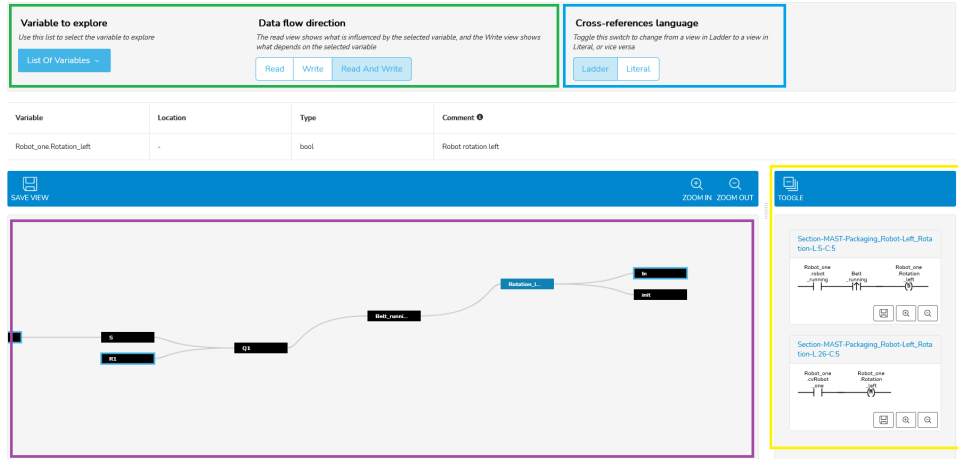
Variable to explore
Use this list to select the variable to explore
List Of Variables

Data flow direction
The read view shows what is influenced by the selected variable, and the Write view shows what depends on the selected variable
Read Write Read And Write

Cross-references language
Toggle this switch to change from a view in Ladder to a view in Literal, or vice versa
Ladder Literal

| Variable | Location | Type | Comment |
|---|---|---|---|
| Robot_one.Rotation_left | - | bool | Robot rotation left |

SAVE VIEW
ZOOM IN ZOOM OUT

S
R1
Q1
Belt_runni...
Rotation_l...
In
init

TOGGLE

Section-MAST-Packaging_Robot-Left_Rotation-L:5-C:5
Robot_one .robot _running
Belt _running
Robot_one .Rotation _left

Section-MAST-Packaging_Robot-Left_Rotation-L:26-C:5
Robot_one .cvRobot _one
Robot_one .Rotation _left